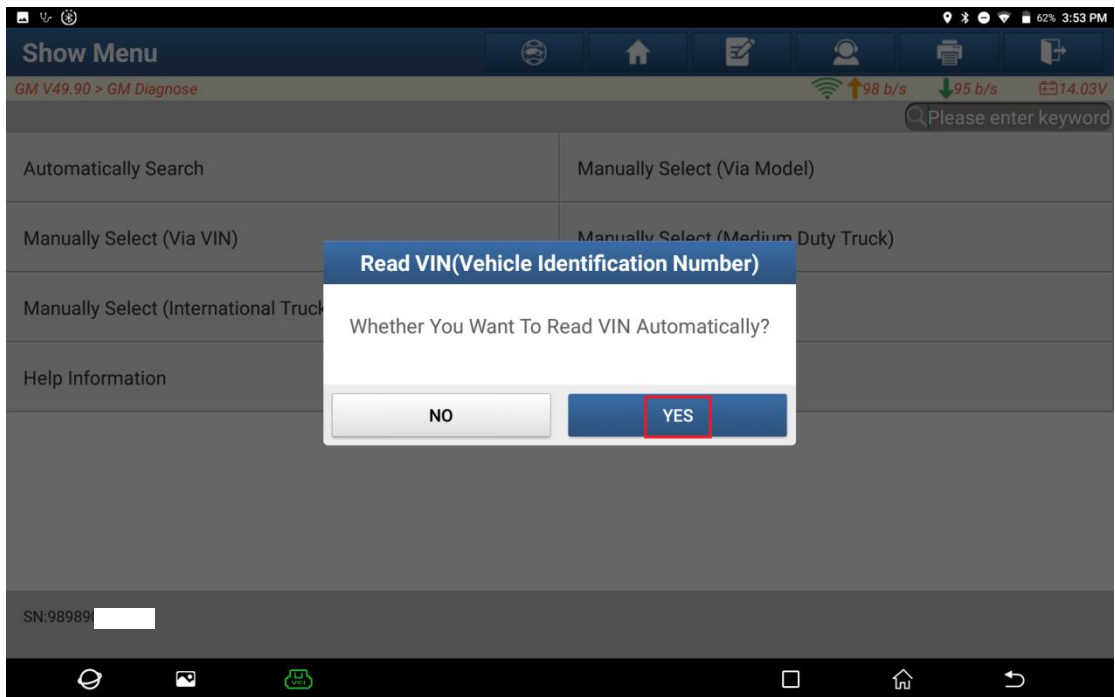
62% 3:53 PM

Show Menu

GM V49.90 > GM Diagnose

98 b/s 95 b/s 14.03V

Please enter keyword

Automatically Search

Manually Select (Via Model)

Manually Select (Via VIN)

Manually Select (Medium Duty Truck)

Manually Select (International Truck

Help Information

Read VIN(Vehicle Identification Number)

Whether You Want To Read VIN Automatically?

NO

YES

SN:98989